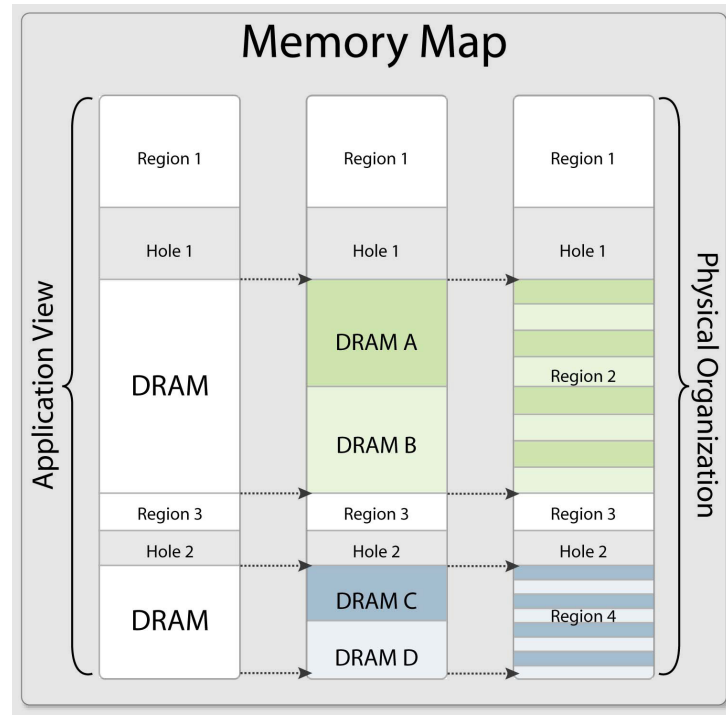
Memory Map

Application View

Region 1
Hole 1
DRAM
Region 3
Hole 2
DRAM

Region 1
Hole 1
DRAM A
DRAM B
Region 3
Hole 2
DRAM C
DRAM D

Region 1
Hole 1
Region 2
Region 3
Hole 2
Region 4

Physical Organization